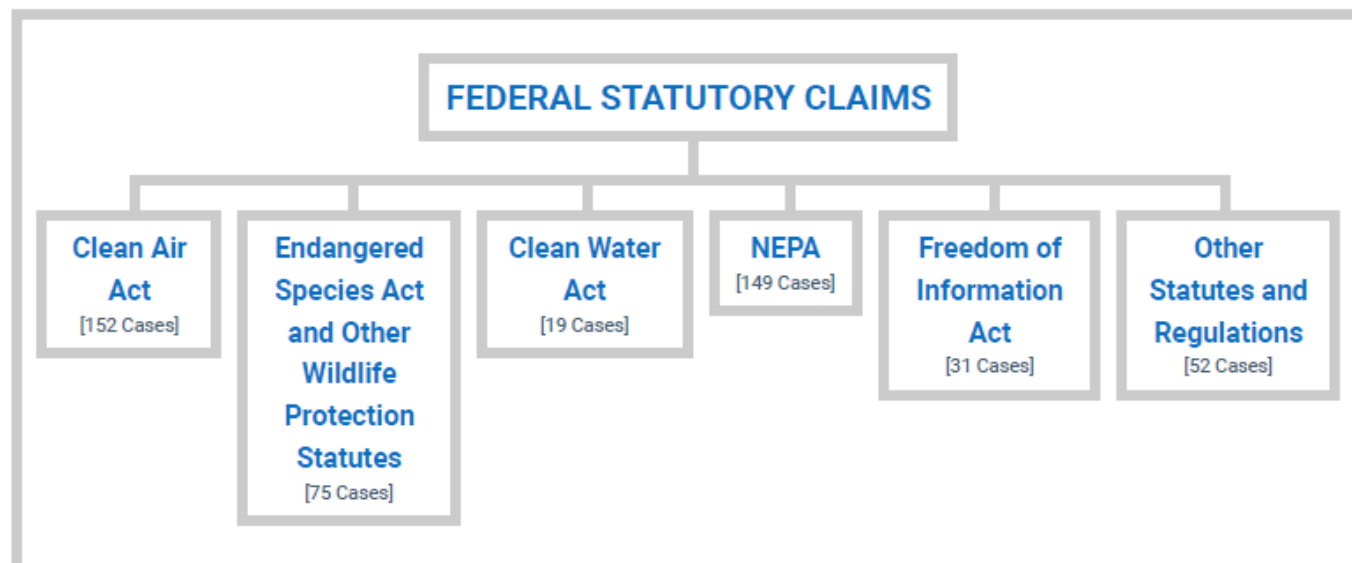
FEDERAL STATUTORY CLAIMS

Clean Air Act
[152 Cases]

Endangered Species Act and Other Wildlife Protection Statutes
[75 Cases]

Clean Water Act
[19 Cases]

NEPA
[149 Cases]

Freedom of Information Act
[31 Cases]

Other Statutes and Regulations
[52 Cases]